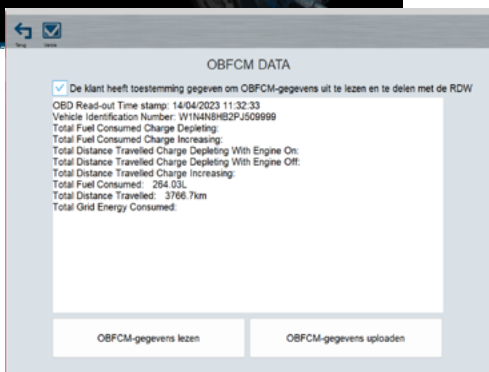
Terug Verder

OBFCM DATA

De klant heeft toestemming gegeven om OBFCM-gegevens uit te lezen en te delen met de RDW

OBD Read-out Time stamp: 14/04/2023 11:32:33
Vehicle Identification Number: W1N4N8HB2PJ509999
Total Fuel Consumed Charge Depleting:
Total Fuel Consumed Charge Increasing:
Total Distance Travelled Charge Depleting With Engine On:
Total Distance Travelled Charge Depleting With Engine Off:
Total Distance Travelled Charge Increasing:
Total Fuel Consumed: 264.03L
Total Distance Travelled: 3766.7km
Total Grid Energy Consumed:

OBFCM-gegevens lezen

OBFCM-gegevens uploaden